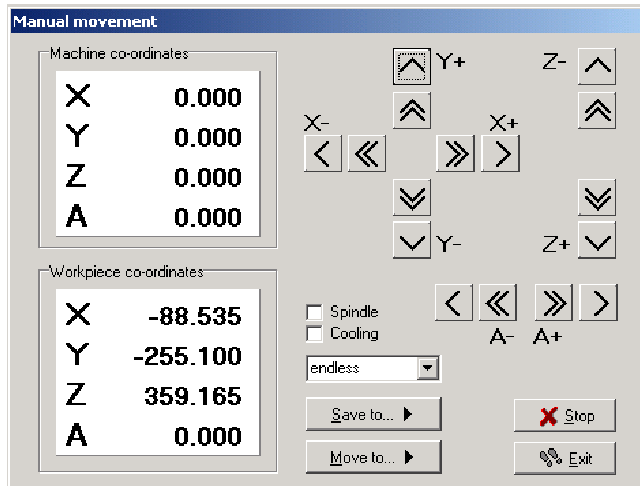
Manual movement

Machine co-ordinates

| X | 0.000 |
|---|---|
| Y | 0.000 |
| Z | 0.000 |
| A | 0.000 |

Workpiece co-ordinates

| X | -88.535 |
|---|---|
| Y | -255.100 |
| Z | 359.165 |
| A | 0.000 |

Y+
Z-
X-
X+
Y-
Z+

Spindle
Cooling
endless

A-
A+

Save to...
Move to...
Stop
Exit